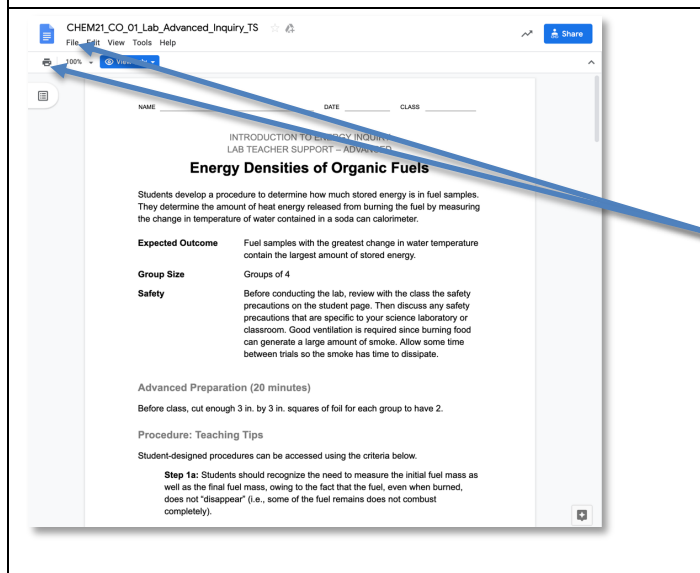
CHEM21_CO_01_Lab_Advanced_Inquiry_TS

File Edit View Tools Help

Share

100% View only

NAME DATE CLASS

INTRODUCTION TO E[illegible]GY INQUIRY
LAB TEACHER SUPPORT – ADVANCED

Energy Densities of Organic Fuels

Students develop a procedure to determine how much stored energy is in fuel samples. They determine the amount of heat energy released from burning the fuel by measuring the change in temperature of water contained in a soda can calorimeter.

**Expected Outcome** Fuel samples with the greatest change in water temperature contain the largest amount of stored energy.

**Group Size** Groups of 4

**Safety** Before conducting the lab, review with the class the safety precautions on the student page. Then discuss any safety precautions that are specific to your science laboratory or classroom. Good ventilation is required since burning food can generate a large amount of smoke. Allow some time between trials so the smoke has time to dissipate.

Advanced Preparation (20 minutes)

Before class, cut enough 3 in. by 3 in. squares of foil for each group to have 2.

Procedure: Teaching Tips

Student-designed procedures can be accessed using the criteria below.

**Step 1a:** Students should recognize the need to measure the initial fuel mass as well as the final fuel mass, owing to the fact that the fuel, even when burned, does not "disappear" (i.e., some of the fuel remains does not combust completely).